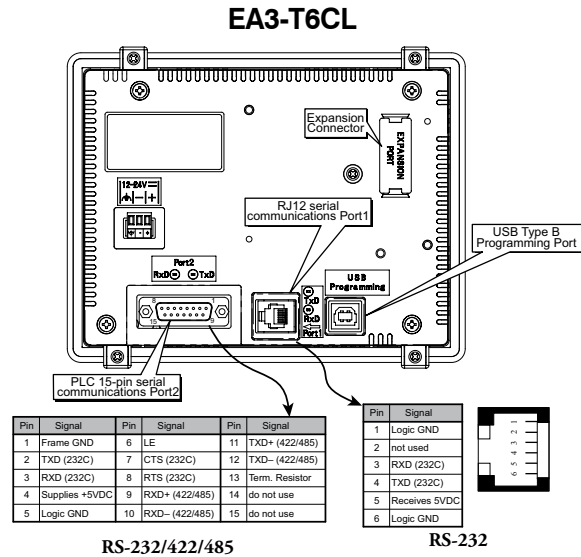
EA3-T6CL

Expansion Connector

EXPANSION PORT

12-24V

RJ12 serial communications Port1

USB Type B Programming Port

Port2
RxD TxD

USB Programming

TxD
RxD
Port1

PLC 15-pin serial communications Port2

| Pin | Signal | Pin | Signal | Pin | Signal |
|---|---|---|---|---|---|
| 1 | Frame GND | 6 | LE | 11 | TXD+ (422/485) |
| 2 | TXD (232C) | 7 | CTS (232C) | 12 | TXD– (422/485) |
| 3 | RXD (232C) | 8 | RTS (232C) | 13 | Term. Resistor |
| 4 | Supplies +5VDC | 9 | RXD+ (422/485) | 14 | do not use |
| 5 | Logic GND | 10 | RXD– (422/485) | 15 | do not use |

RS-232/422/485

| Pin | Signal |
|---|---|
| 1 | Logic GND |
| 2 | not used |
| 3 | RXD (232C) |
| 4 | TXD (232C) |
| 5 | Receives 5VDC |
| 6 | Logic GND |

6 5 4 3 2 1

RS-232